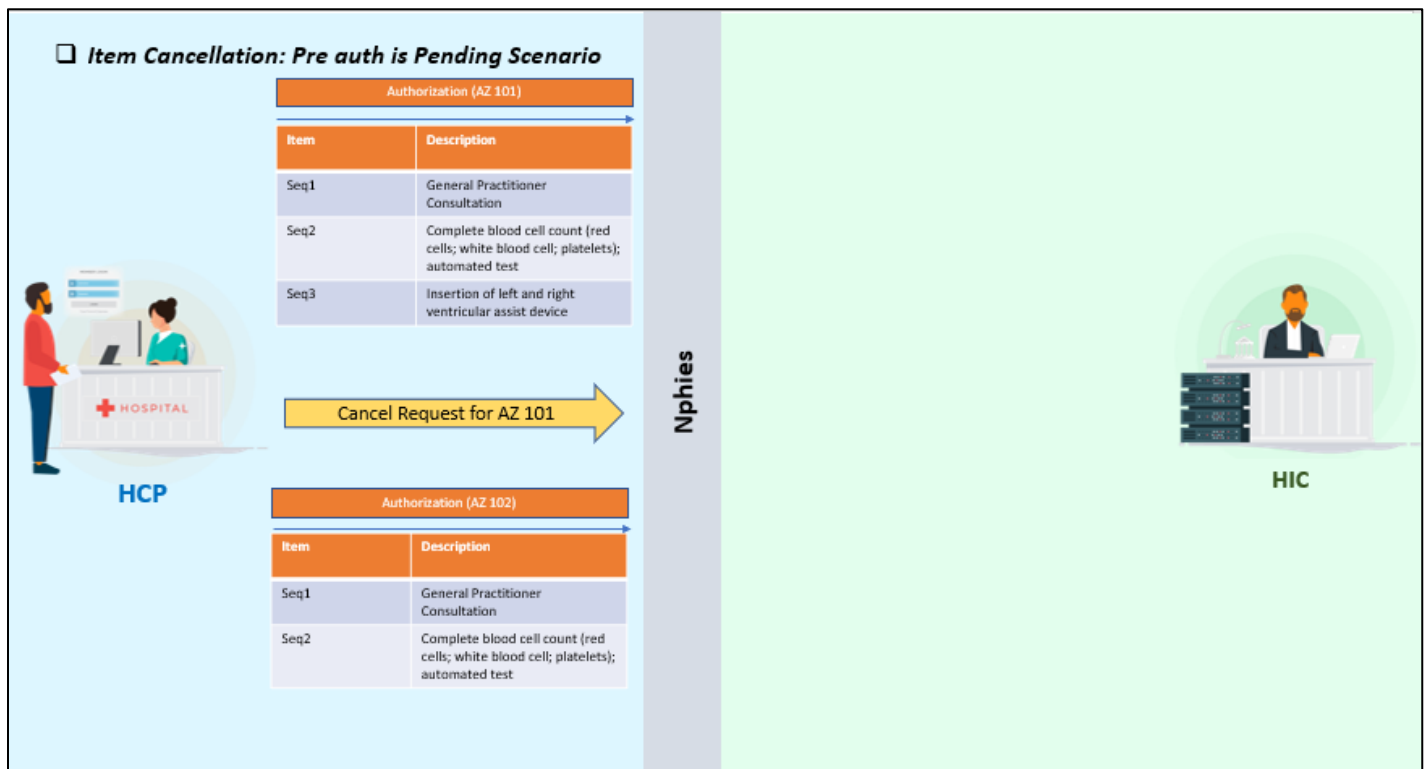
❑ Item Cancellation: Pre auth is Pending Scenario

Authorization (AZ 101)

| Item | Description |
|---|---|
| Seq1 | General Practitioner Consultation |
| Seq2 | Complete blood cell count (red cells; white blood cell; platelets); automated test |
| Seq3 | Insertion of left and right ventricular assist device |

HOSPITAL

Cancel Request for AZ 101

HCP

Authorization (AZ 102)

| Item | Description |
|---|---|
| Seq1 | General Practitioner Consultation |
| Seq2 | Complete blood cell count (red cells; white blood cell; platelets); automated test |

Nphies

HIC